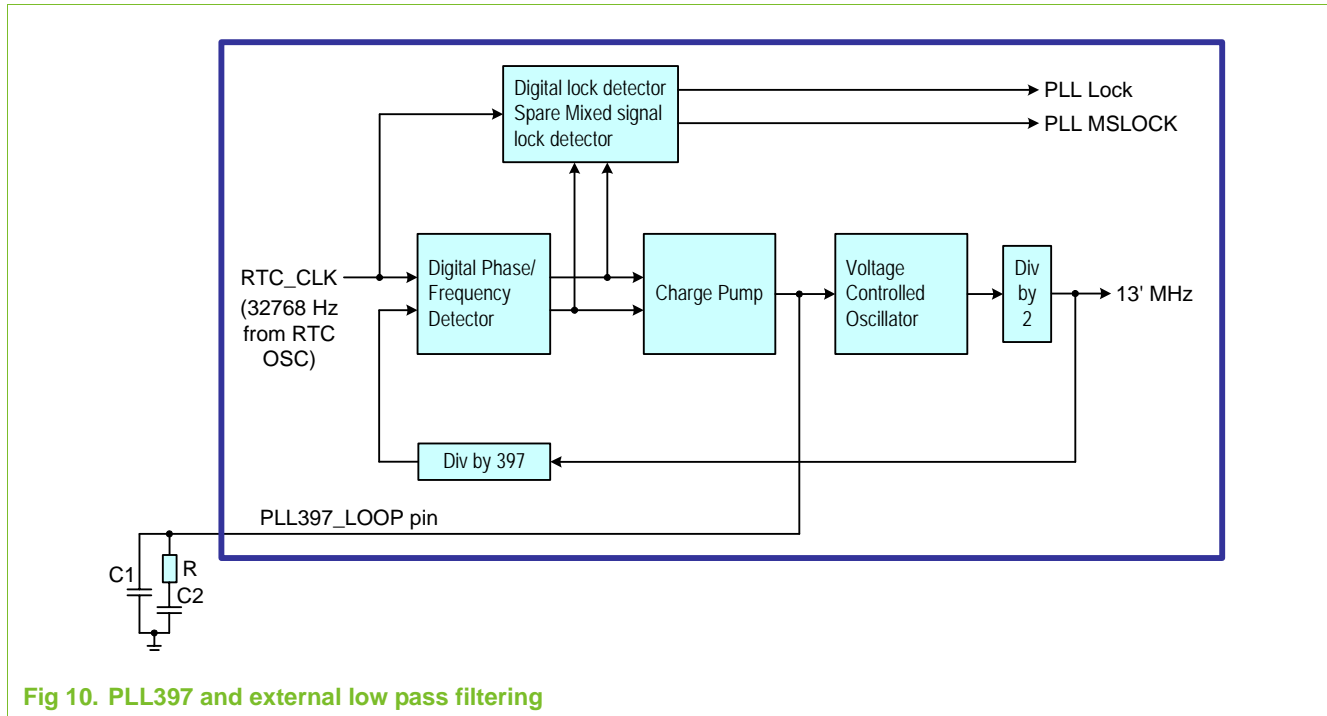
Digital lock detector
Spare Mixed signal
lock detector

PLL Lock

PLL MSLOCK

RTC_CLK
(32768 Hz
from RTC
OSC)

Digital Phase/
Frequency
Detector

Charge Pump

Voltage
Controlled
Oscillator

Div
by
2

13' MHz

Div by 397

PLL397_LOOP pin

C1

R

C2

Fig 10. PLL397 and external low pass filtering